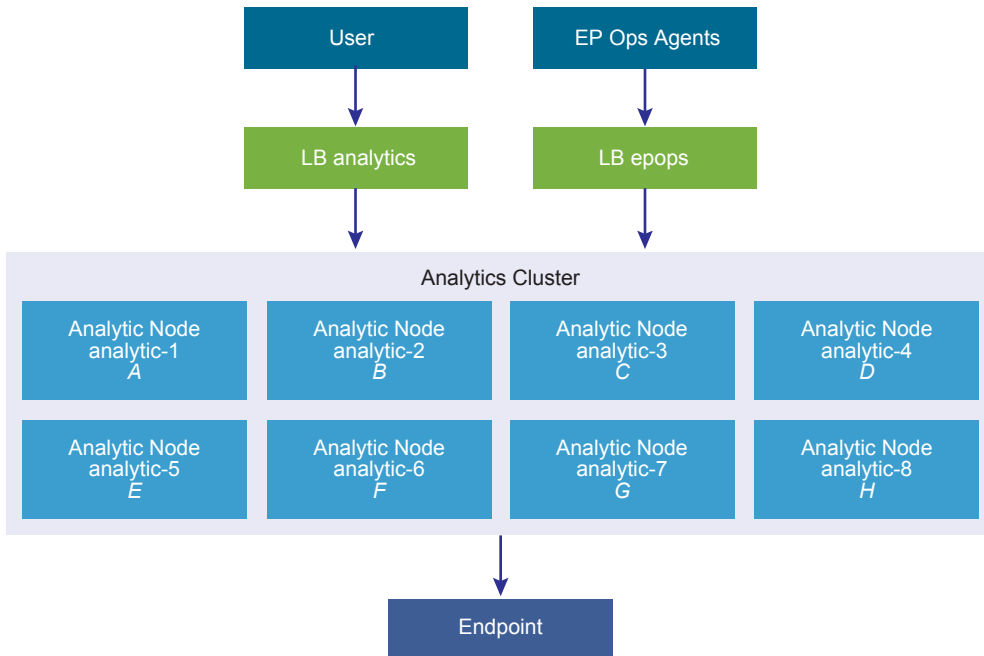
User

EP Ops Agents

LB analytics

LB epops

Analytics Cluster

Analytic Node
analytic-1
*A*

Analytic Node
analytic-2
*B*

Analytic Node
analytic-3
*C*

Analytic Node
analytic-4
*D*

Analytic Node
analytic-5
*E*

Analytic Node
analytic-6
*F*

Analytic Node
analytic-7
*G*

Analytic Node
analytic-8
*H*

Endpoint